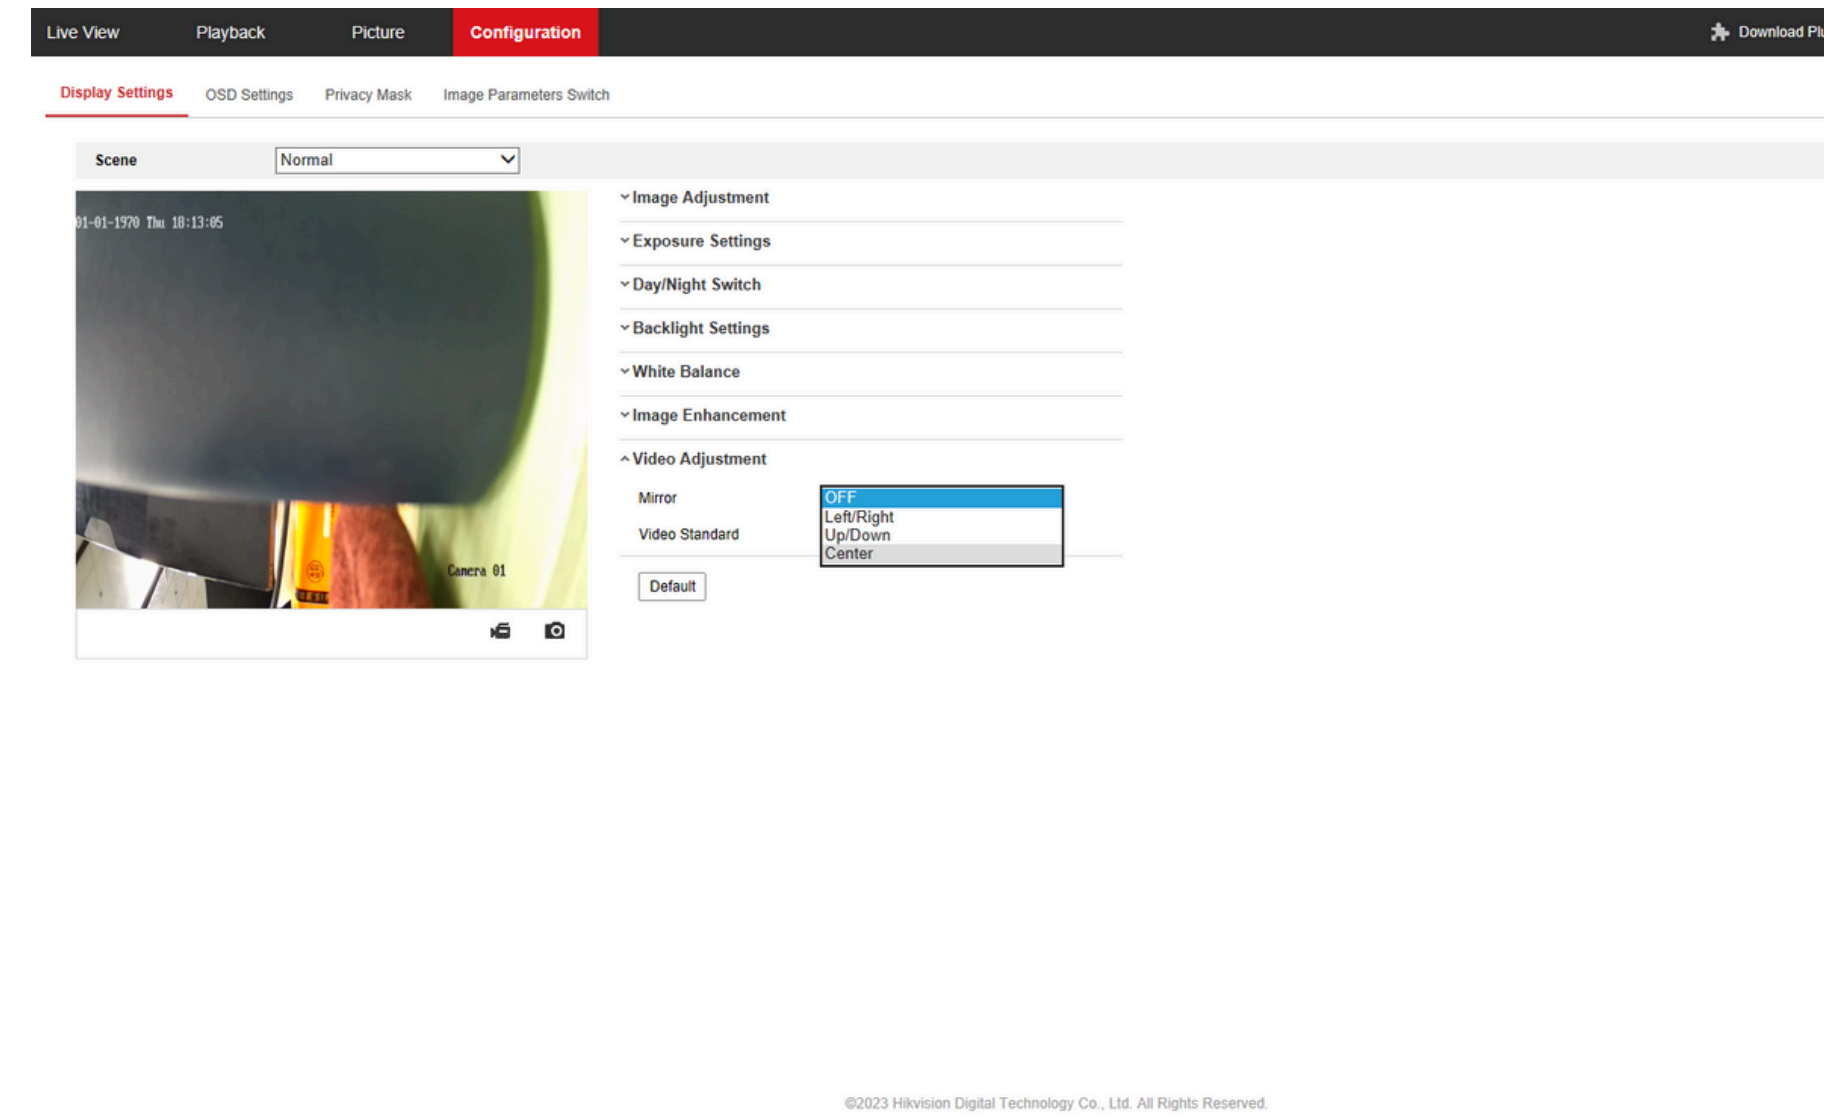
Live View Playback Picture Configuration

Download Pl

Display Settings OSD Settings Privacy Mask Image Parameters Switch

Scene Normal

01-01-1970 Thu 18:13:05

Camera 01

Image Adjustment

Exposure Settings

Day/Night Switch

Backlight Settings

White Balance

Image Enhancement

Video Adjustment

Mirror

OFF
Left/Right
Up/Down
Center

Video Standard

Default

©2023 Hikvision Digital Technology Co., Ltd. All Rights Reserved.